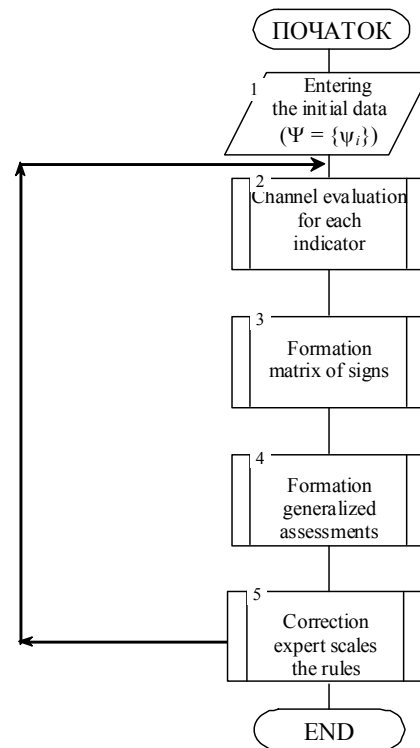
ПОЧАТОК

1
Entering the initial data $(\Psi = \{\psi_i\})$

2
Channel evaluation for each indicator

3
Formation matrix of signs

4
Formation generalized assessments

5
Correction expert scales the rules

END